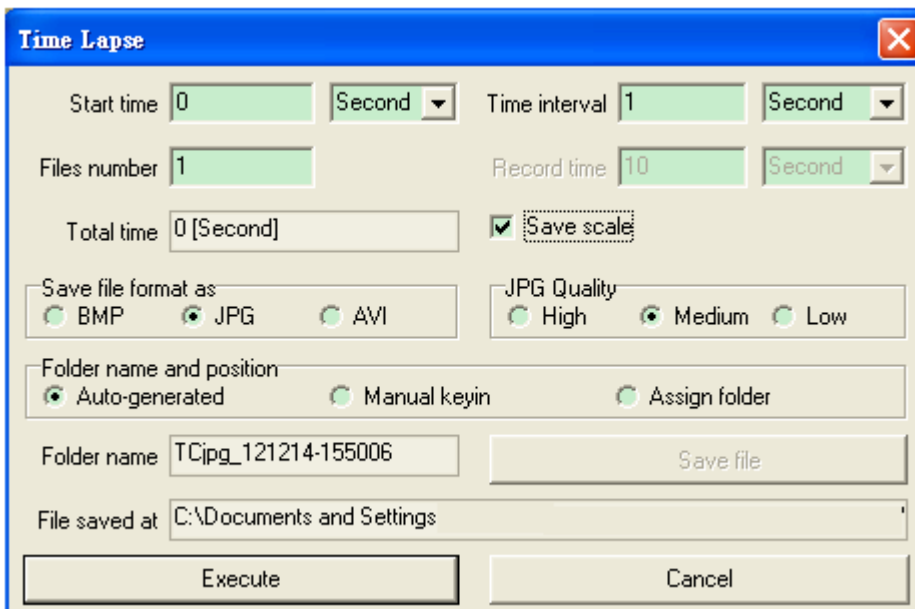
Time Lapse

Start time 0 Second

Time interval 1 Second

Files number 1

Record time 10 Second

Total time 0 [Second]

Save scale

Save file format as
BMP JPG AVI

JPG Quality
High Medium Low

Folder name and position
Auto-generated Manual keyin Assign folder

Folder name TCjpg_121214-155006

Save file

File saved at C:\Documents and Settings

Execute

Cancel